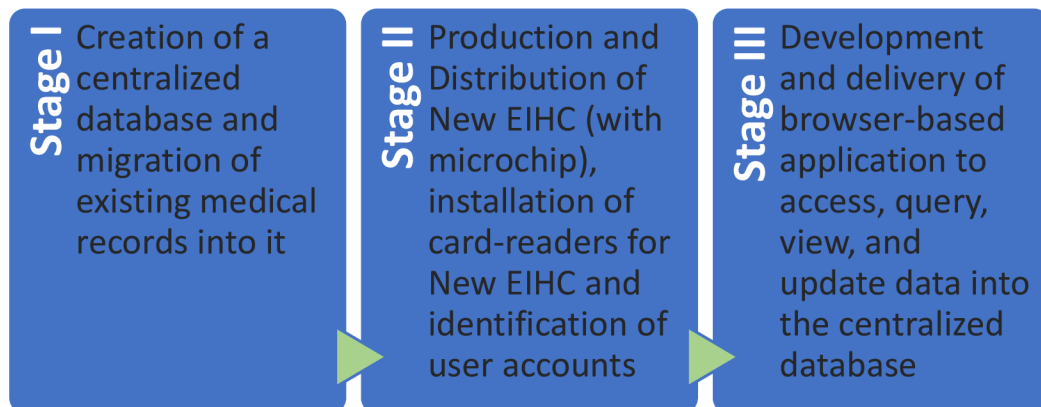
Stage I
Creation of a centralized database and migration of existing medical records into it

Stage II
Production and Distribution of New EIHC (with microchip), installation of card-readers for New EIHC and identification of user accounts

Stage III
Development and delivery of browser-based application to access, query, view, and update data into the centralized database